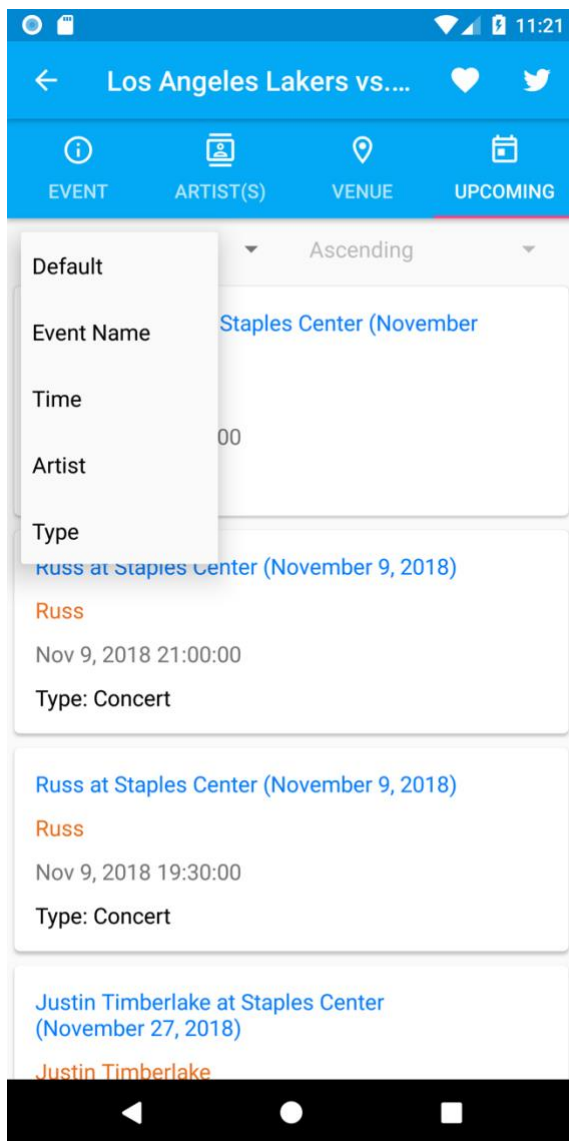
11:21

Los Angeles Lakers vs....

EVENT
ARTIST(S)
VENUE
UPCOMING

Ascending

Default
Event Name
Time
Artist
Type

Staples Center (November

00

Russ at Staples Center (November 9, 2018)
Russ
Nov 9, 2018 21:00:00
Type: Concert

Russ at Staples Center (November 9, 2018)
Russ
Nov 9, 2018 19:30:00
Type: Concert

Justin Timberlake at Staples Center (November 27, 2018)
Justin Timberlake